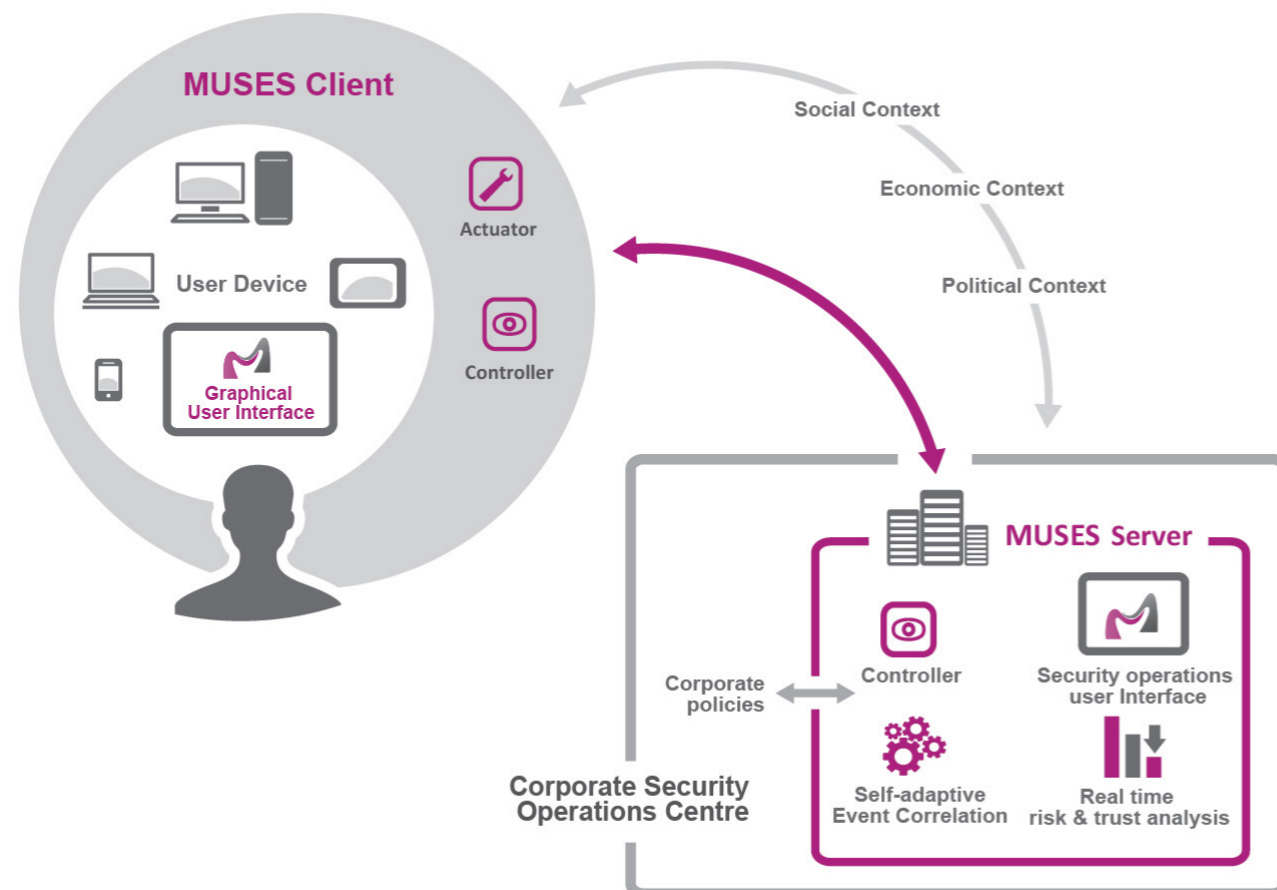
MUSES Client

User Device

Graphical User Interface

Actuator

Controller

Social Context

Economic Context

Political Context

MUSES Server

Controller

Security operations user Interface

Corporate policies

Self-adaptive Event Correlation

Real time risk & trust analysis

Corporate Security Operations Centre